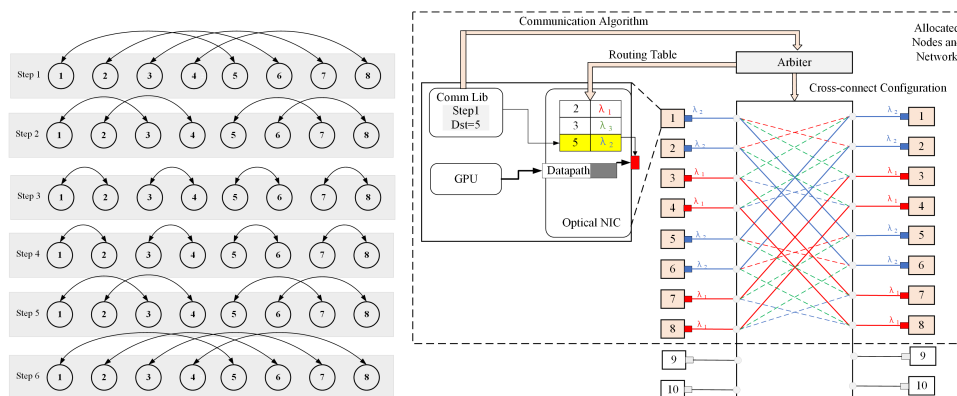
Step 1 1 2 3 4 5 6 7 8
Step 2 1 2 3 4 5 6 7 8
Step 3 1 2 3 4 5 6 7 8
Step 4 1 2 3 4 5 6 7 8
Step 5 1 2 3 4 5 6 7 8
Step 6 1 2 3 4 5 6 7 8

Communication Algorithm
Allocated Nodes and Network
Routing Table
Arbiter
Comm Lib
Step1
Dst=5

| 2 | $\lambda_1$ |
|---|---|
| 3 | $\lambda_3$ |
| 5 | $\lambda_2$ |

GPU
Datapath
Optical NIC
Cross-connect Configuration
1 $\lambda_2$
2 $\lambda_2$
3 $\lambda_1$
4 $\lambda_1$
5 $\lambda_2$
6 $\lambda_2$
7 $\lambda_1$
8 $\lambda_1$
$\lambda_2$ 1
$\lambda_2$ 2
$\lambda_1$ 3
$\lambda_1$ 4
$\lambda_2$ 5
$\lambda_2$ 6
$\lambda_1$ 7
$\lambda_1$ 8
9
10
9
10